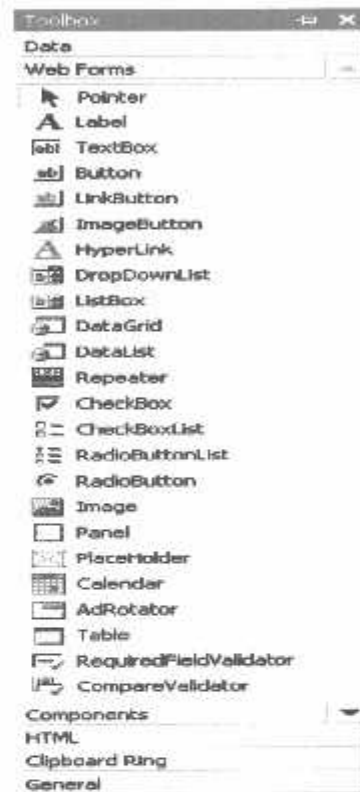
Toolbox
Data
Web Forms
Pointer
Label
TextBox
Button
LinkButton
ImageButton
HyperLink
DropDownList
ListBox
DataGrid
DataList
Repeater
CheckBox
CheckBoxList
RadioButtonList
RadioButton
Image
Panel
PlaceHolder
Calendar
AdRotator
Table
RequiredFieldValidator
CompareValidator
Components
HTML
Clipboard Ring
General